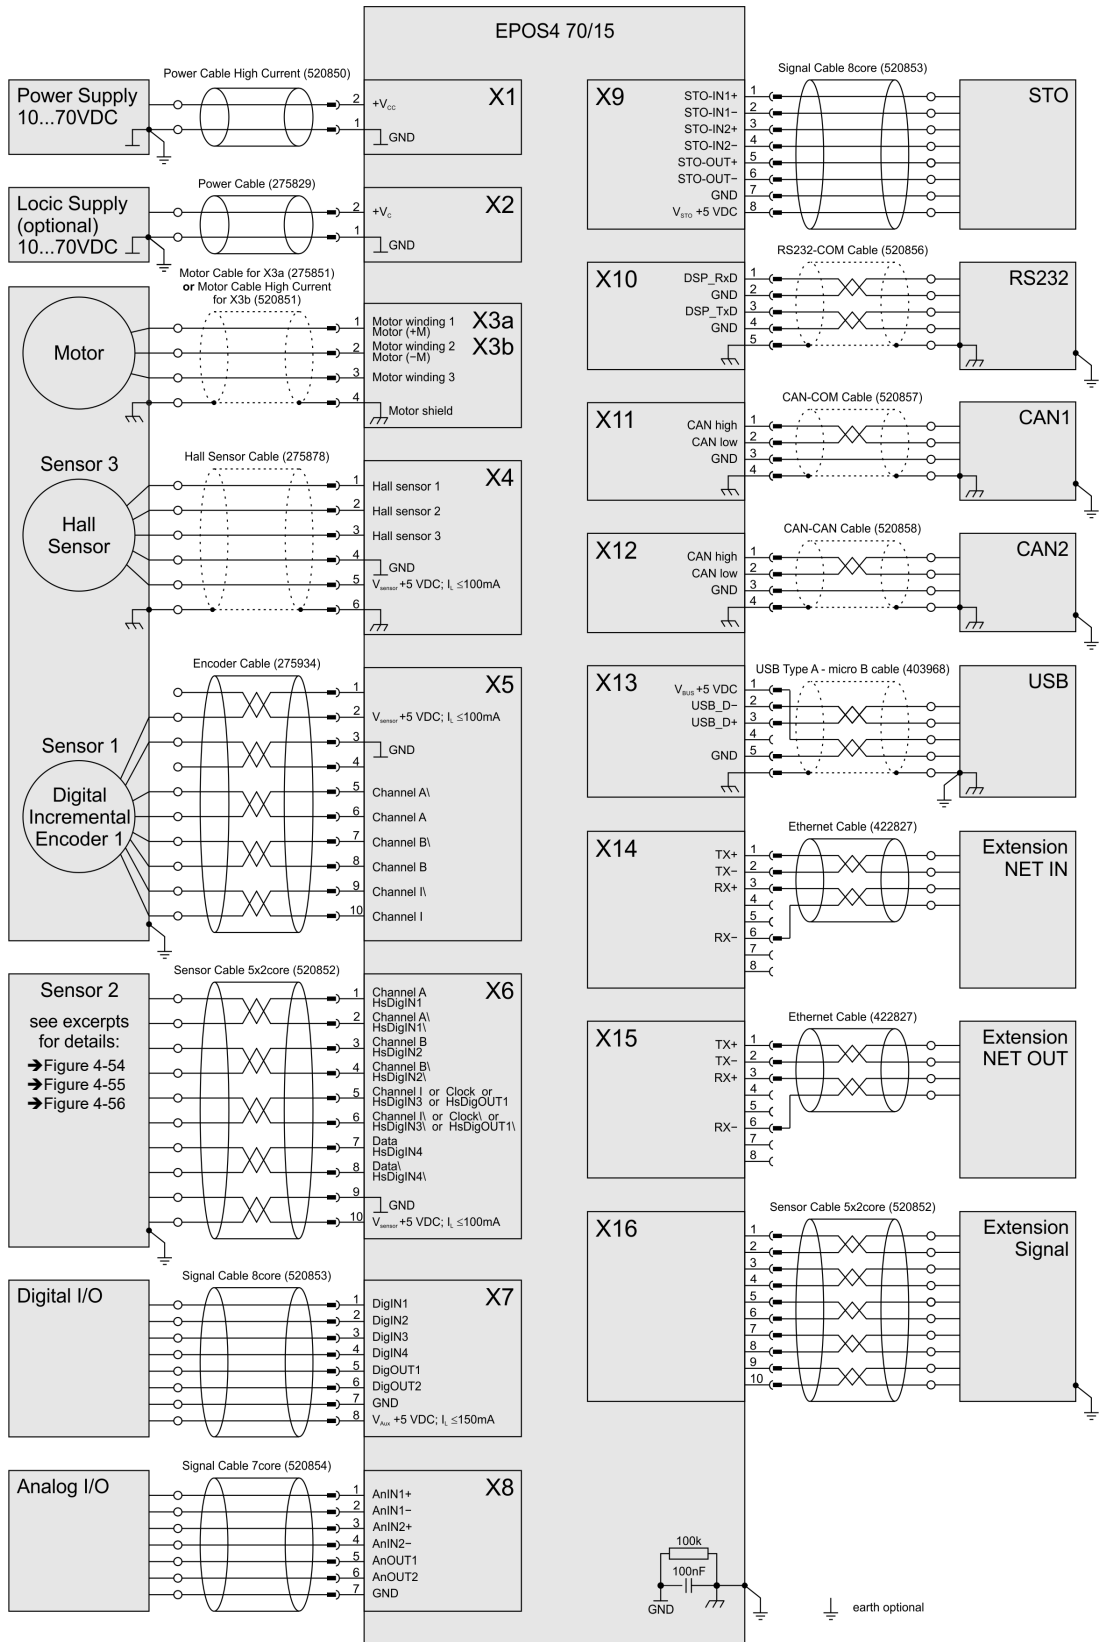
EPOS4 70/15

Power Cable High Current (520850)

Power Supply 10...70VDC

2 $+V_{CC}$
1 GND
X1

Power Cable (275829)

Locic Supply (optional) 10...70VDC

2 $+V_{C}$
1 GND
X2

Motor Cable for X3a (275851) or Motor Cable High Current for X3b (520851)

Motor

1 Motor winding 1 Motor (+M)
2 Motor winding 2 Motor (−M)
3 Motor winding 3
4 Motor shield
X3a
X3b

Hall Sensor Cable (275878)

Sensor 3

Hall Sensor

1 Hall sensor 1
2 Hall sensor 2
3 Hall sensor 3
4 GND
5 $V_{sensor}$ +5 VDC; $I_L$ ≤100mA
6
X4

Encoder Cable (275934)

Sensor 1

Digital Incremental Encoder 1

1
2 $V_{sensor}$ +5 VDC; $I_L$ ≤100mA
3 GND
4
5 Channel A\
6 Channel A
7 Channel B\
8 Channel B
9 Channel I\
10 Channel I
X5

Sensor Cable 5x2core (520852)

Sensor 2

see excerpts for details:
➔Figure 4-54
➔Figure 4-55
➔Figure 4-56

1 Channel A HsDigIN1
2 Channel A\ HsDigIN1\
3 Channel B HsDigIN2
4 Channel B\ HsDigIN2\
5 Channel I or Clock or HsDigIN3 or HsDigOUT1
6 Channel I\ or Clock\ or HsDigIN3\ or HsDigOUT1\
7 Data HsDigIN4
8 Data\ HsDigIN4\
9 GND
10 $V_{sensor}$ +5 VDC; $I_L$ ≤100mA
X6

Signal Cable 8core (520853)

Digital I/O

1 DigIN1
2 DigIN2
3 DigIN3
4 DigIN4
5 DigOUT1
6 DigOUT2
7 GND
8 $V_{Aux}$ +5 VDC; $I_L$ ≤150mA
X7

Signal Cable 7core (520854)

Analog I/O

1 AnIN1+
2 AnIN1−
3 AnIN2+
4 AnIN2−
5 AnOUT1
6 AnOUT2
7 GND
X8

Signal Cable 8core (520853)

X9
STO-IN1+ 1
STO-IN1− 2
STO-IN2+ 3
STO-IN2− 4
STO-OUT+ 5
STO-OUT− 6
GND 7
$V_{STO}$ +5 VDC 8
STO

RS232-COM Cable (520856)

X10
DSP_RxD 1
GND 2
DSP_TxD 3
GND 4
5
RS232

CAN-COM Cable (520857)

X11
CAN high 1
CAN low 2
GND 3
4
CAN1

CAN-CAN Cable (520858)

X12
CAN high 1
CAN low 2
GND 3
4
CAN2

USB Type A - micro B cable (403968)

X13
$V_{BUS}$ +5 VDC 1
USB_D− 2
USB_D+ 3
4
GND 5
USB

Ethernet Cable (422827)

X14
TX+ 1
TX− 2
RX+ 3
4
5
RX− 6
7
8
Extension NET IN

Ethernet Cable (422827)

X15
TX+ 1
TX− 2
RX+ 3
4
5
RX− 6
7
8
Extension NET OUT

Sensor Cable 5x2core (520852)

X16
1
2
3
4
5
6
7
8
9
10
Extension Signal

100k
100nF
GND

earth optional